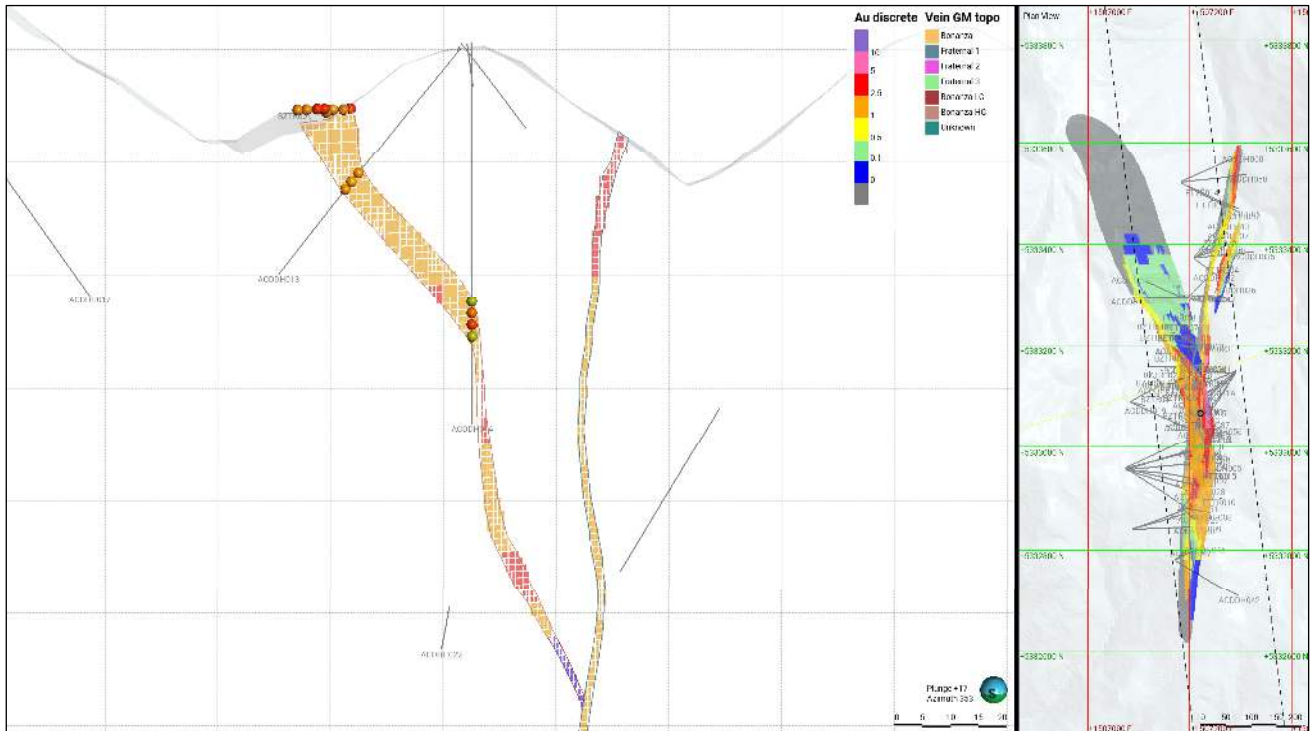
Au discrete
10
5
2.5
1
0.5
0.1
0

Vein GM topo
Bonanza
Fraternal 1
Fraternal 2
Fraternal 3
Bonanza LG
Bonanza HG
Unknown

ACDDH013
ACDDH017
ACDDH014
ACDDH022

Plunge +17
Azimuth 353

0 5 10 15 20

Plan View
+1593600 E
+1537200 E
+5333800 N
+5333600 N
+5333400 N
+5333200 N
+5333000 N
+5332800 N
+5332600 N
0 50 100 150 200